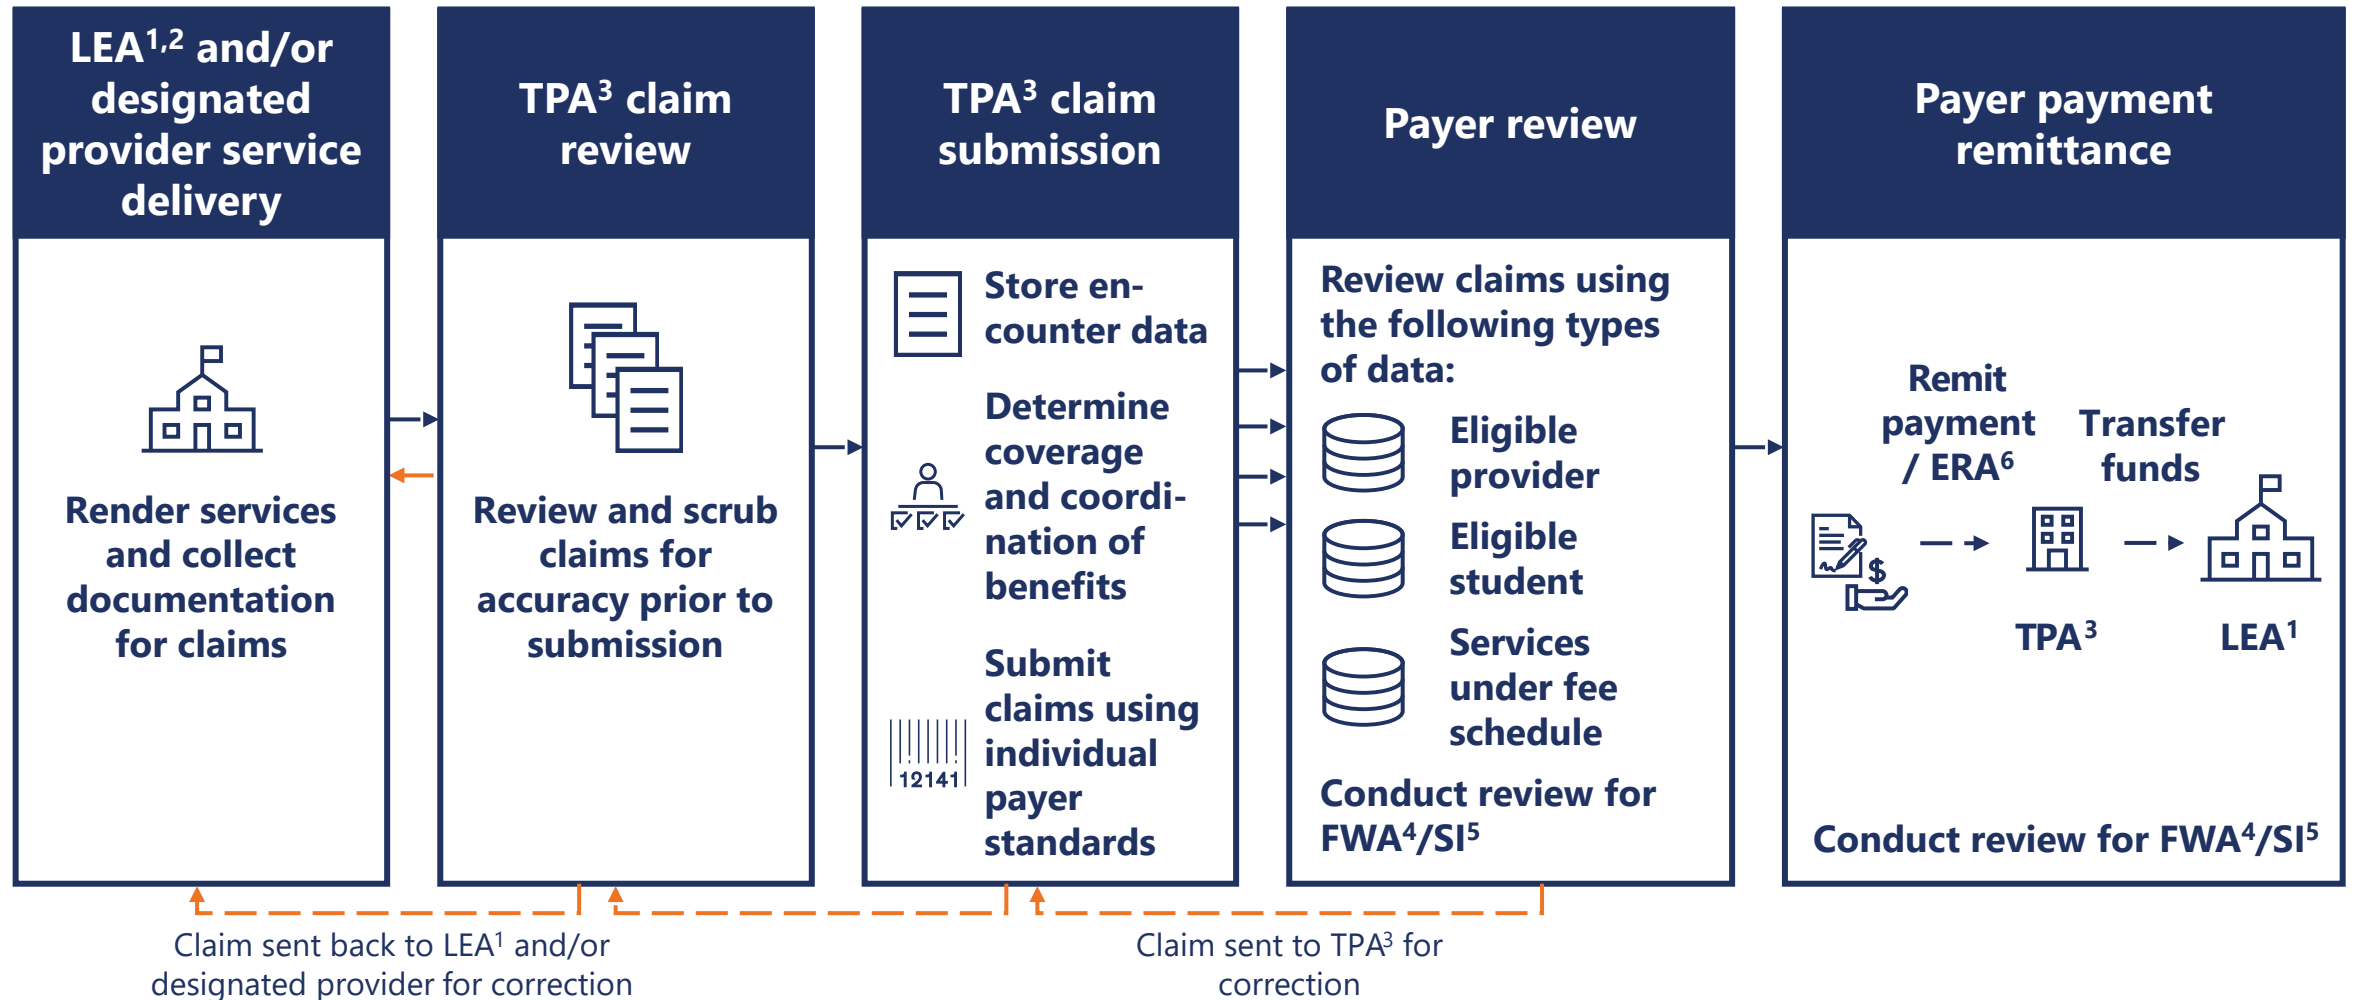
LEA$^{1,2}$ and/or designated provider service delivery

Render services and collect documentation for claims

TPA$^{3}$ claim review

Review and scrub claims for accuracy prior to submission

TPA$^{3}$ claim submission

Store encounter data

Determine coverage and coordination of benefits

Submit claims using individual payer standards

12141

Payer review

Review claims using the following types of data:

Eligible provider

Eligible student

Services under fee schedule

Conduct review for FWA$^{4}$/SI$^{5}$

Payer payment remittance

Remit payment / ERA$^{6}$

Transfer funds

$

TPA$^{3}$

LEA$^{1}$

Conduct review for FWA$^{4}$/SI$^{5}$

Claim sent back to LEA$^{1}$ and/or designated provider for correction

Claim sent to TPA$^{3}$ for correction